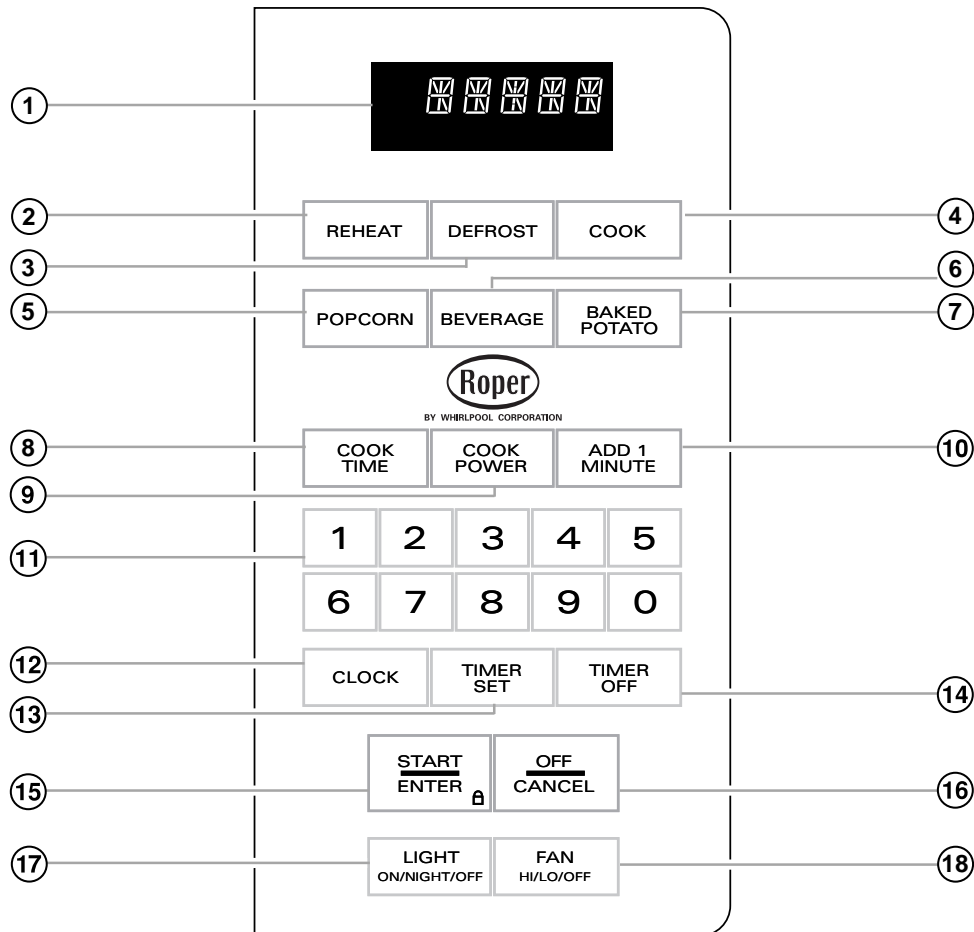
1
2 REHEAT
DEFROST
COOK 4
3
6
5 POPCORN
BEVERAGE
BAKED POTATO 7
Roper
BY WHIRLPOOL CORPORATION
8 COOK TIME
COOK POWER
ADD 1 MINUTE 10
9
11 1 2 3 4 5
6 7 8 9 0
12 CLOCK
TIMER SET
TIMER OFF 14
13
15 START ENTER
OFF CANCEL 16
17 LIGHT ON/NIGHT/OFF
FAN HI/LO/OFF 18